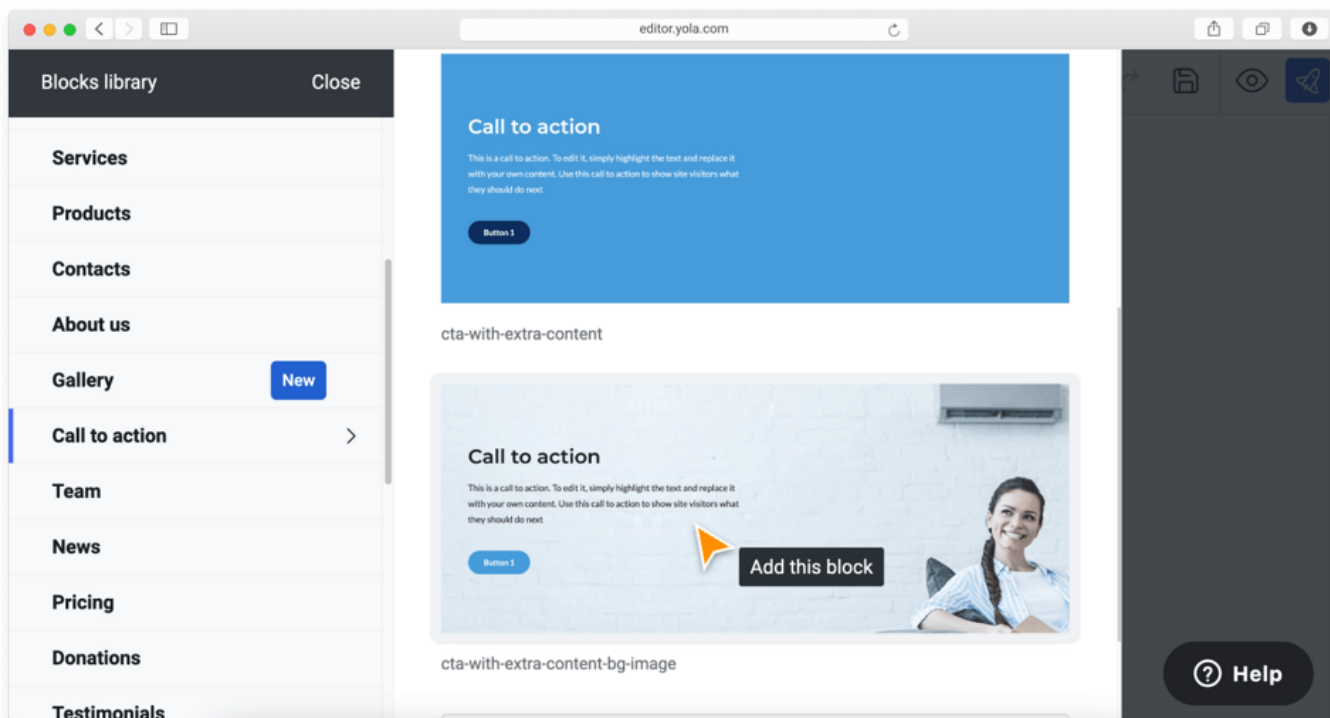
editor.yola.com

Blocks library
Close

Services
Products
Contacts
About us
Gallery
New
Call to action
Team
News
Pricing
Donations
Testimonials

Call to action

This is a call to action. To edit it, simply highlight the text and replace it with your own content. Use this call to action to show site visitors what they should do next

Button 1

cta-with-extra-content

Call to action

This is a call to action. To edit it, simply highlight the text and replace it with your own content. Use this call to action to show site visitors what they should do next

Button 1

Add this block

cta-with-extra-content-bg-image

Help